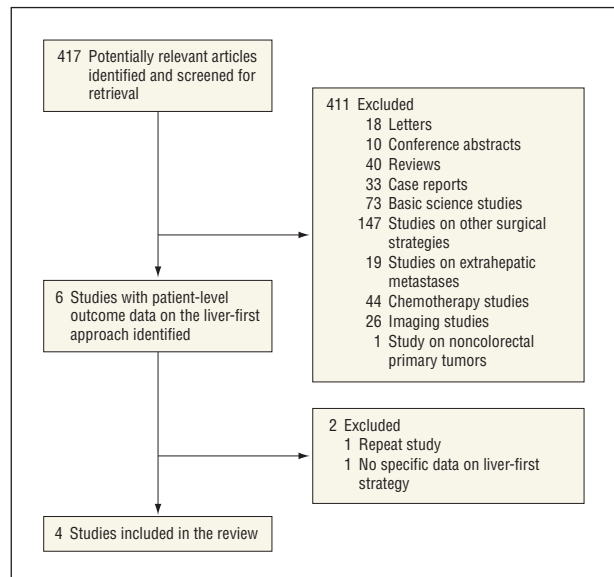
417 Potentially relevant articles identified and screened for retrieval

411 Excluded
18 Letters
10 Conference abstracts
40 Reviews
33 Case reports
73 Basic science studies
147 Studies on other surgical strategies
19 Studies on extrahepatic metastases
44 Chemotherapy studies
26 Imaging studies
1 Study on noncolorectal primary tumors

6 Studies with patient-level outcome data on the liver-first approach identified

2 Excluded
1 Repeat study
1 No specific data on liver-first strategy

4 Studies included in the review